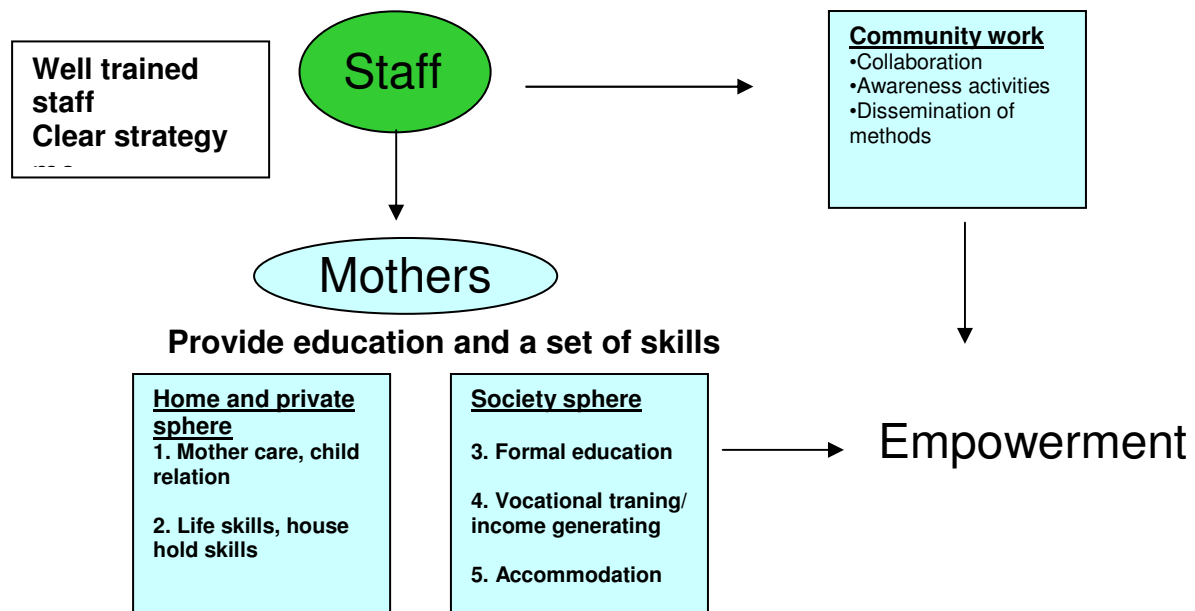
Well trained staff
Clear strategy
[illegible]

Staff

Community work
•Collaboration
•Awareness activities
•Dissemination of methods

Mothers

Provide education and a set of skills

Home and private sphere
1. Mother care, child relation

2. Life skills, house hold skills

Society sphere

3. Formal education

4. Vocational traning/ income generating

5. Accommodation

Empowerment